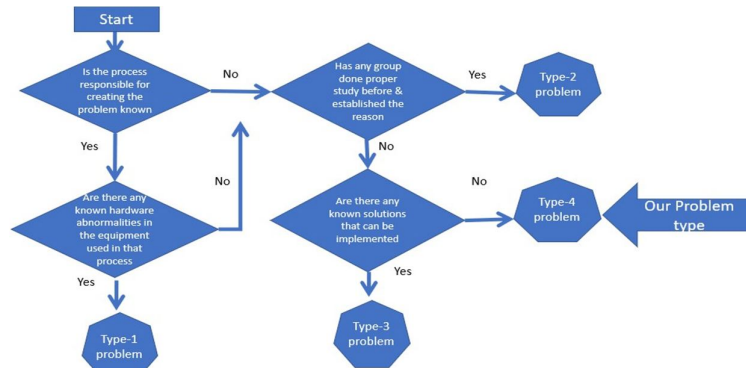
Start

Is the process responsible for creating the problem known

No

Yes

Are there any known hardware abnormalities in the equipment used in that process

No

Yes

Type-1 problem

Has any group done proper study before & established the reason

Yes

Type-2 problem

No

Are there any known solutions that can be implemented

No

Type-4 problem

Our Problem type

Yes

Type-3 problem